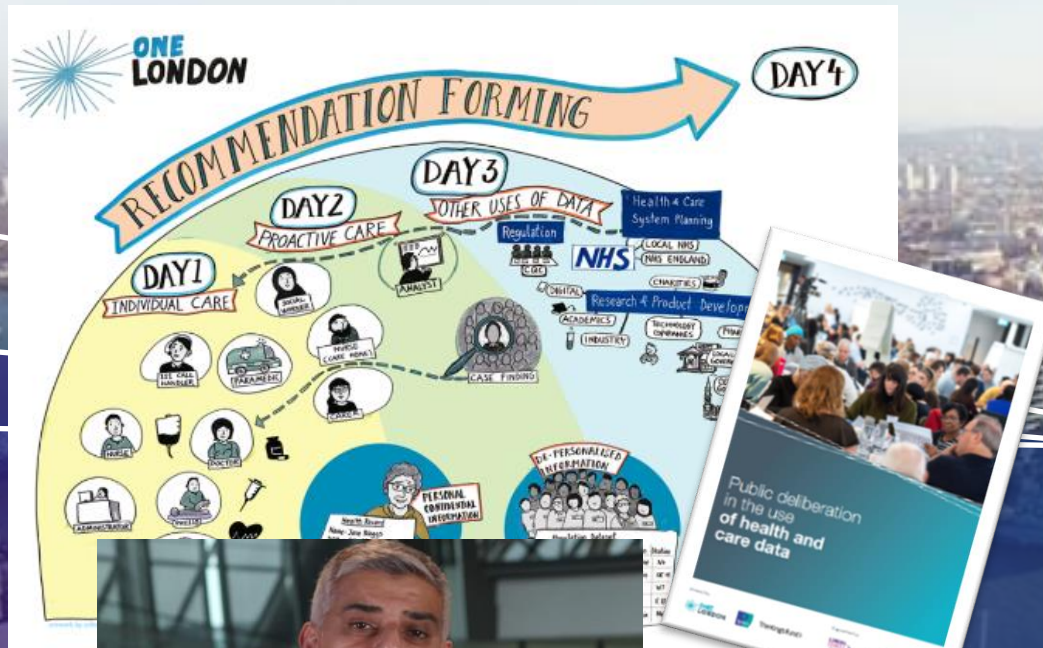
ONE LONDON

RECOMMENDATION FORMING

DAY 4

DAY 3
OTHER USES OF DATA

Health & Care System Planning

Regulation

CQC

NHS

LOCAL NHS

NHS ENGLAND

CHARITIES

DIGITAL

Research & Product Develop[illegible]

ACADEMICS

INDUSTRY

TECHNOLOGY COMPANIES

LOCAL GOVERN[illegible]

DAY 2
PROACTIVE CARE

ANALYST

SOCIAL WORKER

NURSE CARE HOMES

CASE FINDING

CARER

DAY 1
INDIVIDUAL CARE

111 CALL HANDLER

PARAMEDIC

NURSE

DOCTOR

ADMINISTRATOR

PHYSIO

PERSONAL CONFIDENTIAL INFORMATION

Health Record
Name: Jane Bloggs

DE-PERSONALISED INFORMATION

Population Dataset

Public deliberation in the use of health and care data

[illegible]